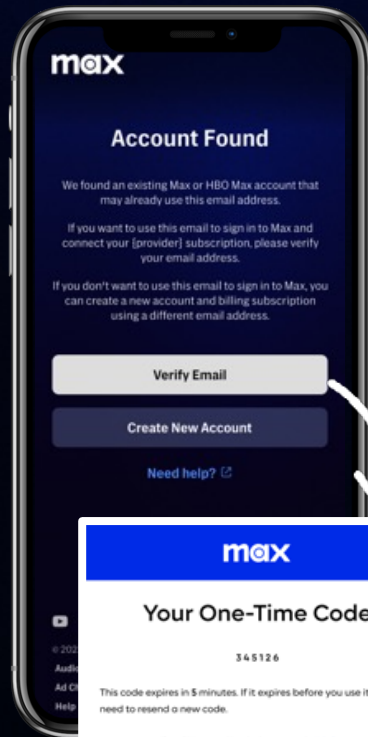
max

Account Found

We found an existing Max or HBO Max account that may already use this email address.

If you want to use this email to sign in to Max and connect your {provider} subscription, please verify your email address.

If you don't want to use this email to sign in to Max, you can create a new account and billing subscription using a different email address.

Verify Email

Create New Account

Need help?

© 202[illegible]

Audi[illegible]

Ad C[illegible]

Help

max

Your One-Time Code

345126

This code expires in 5 minutes. If it expires before you use it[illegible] need to resend a new code.